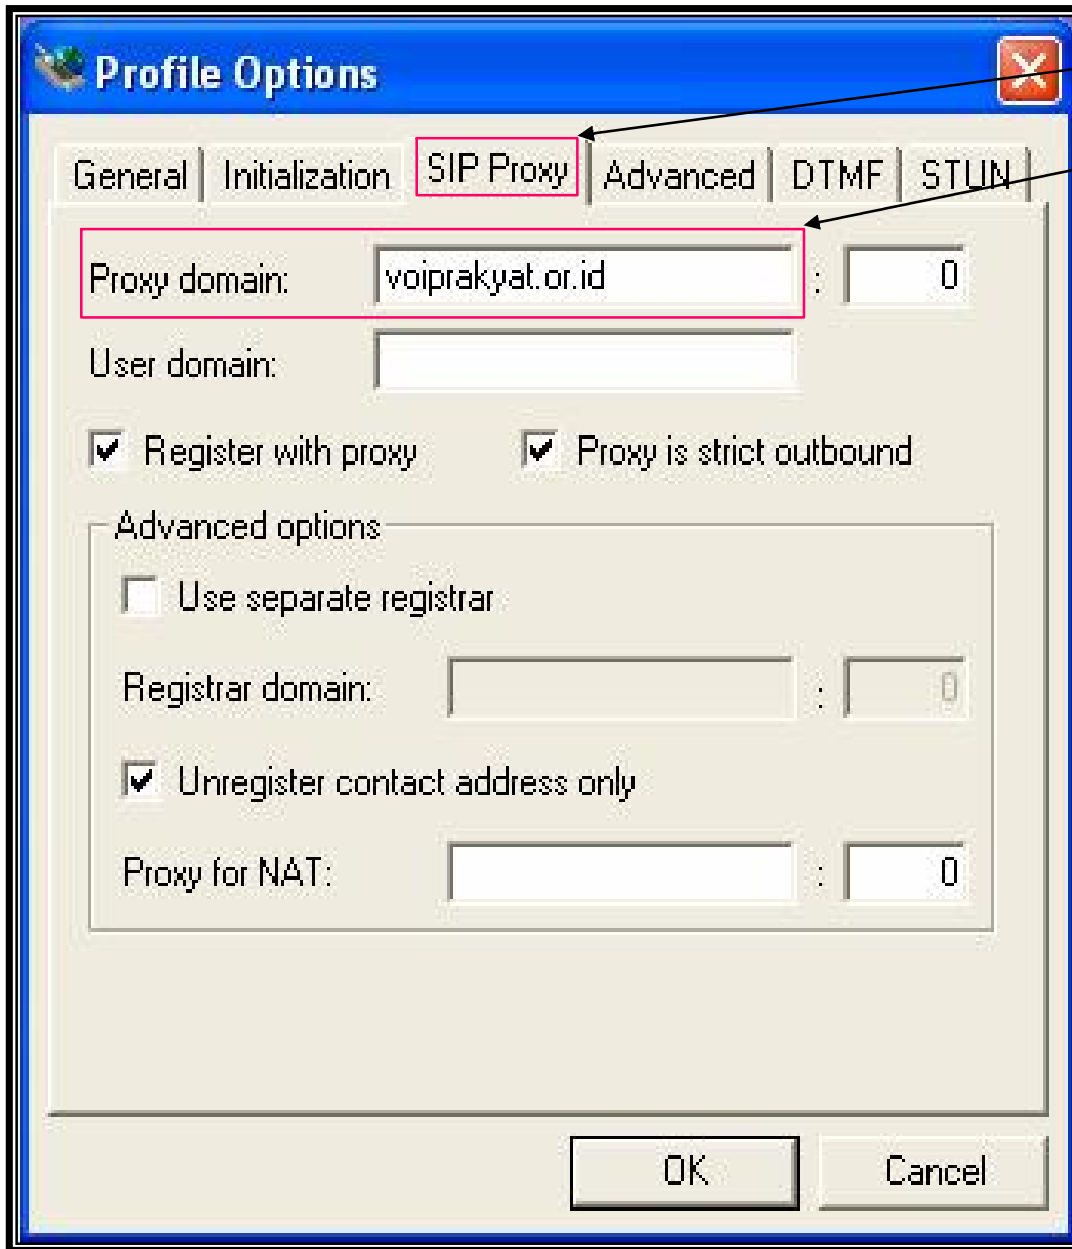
Profile Options

General | Initialization | SIP Proxy | Advanced | DTMF | STUN

Proxy domain: voiprakyat.or.id : 0

User domain:

Register with proxy

Proxy is strict outbound

Advanced options

Use separate registrar

Registrar domain: : 0

Unregister contact address only

Proxy for NAT: : 0

OK

Cancel